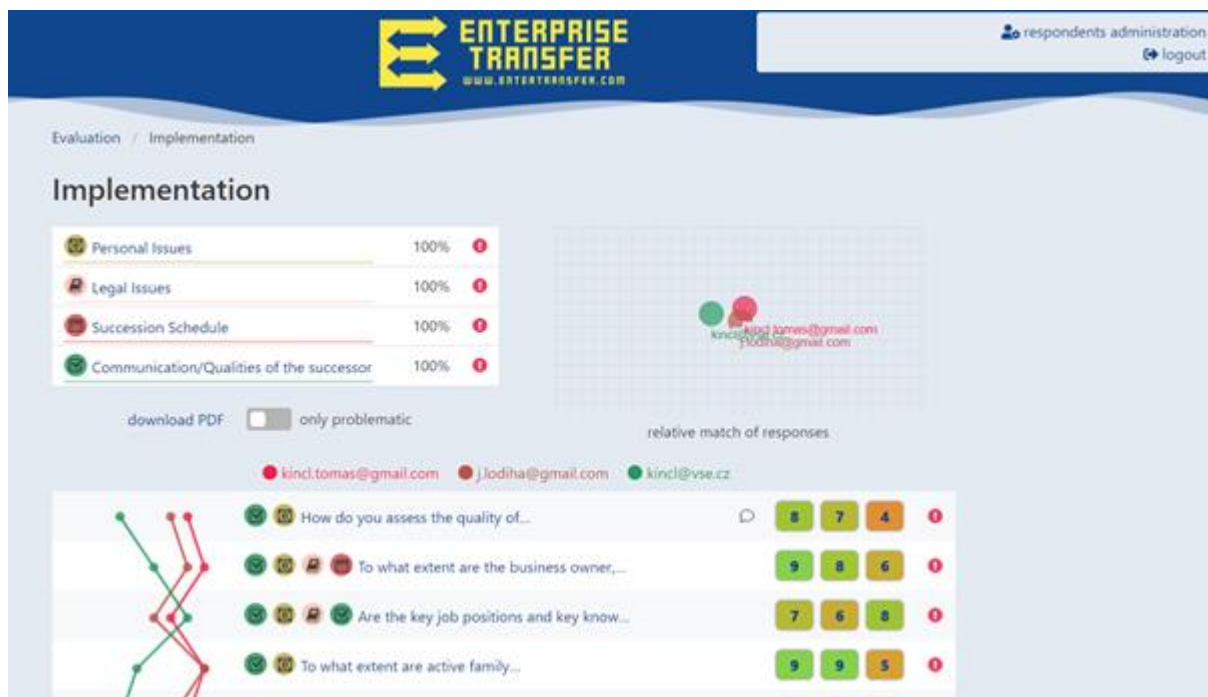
ENTERPRISE TRANSFER
WWW.ENTERTRANSFER.COM

respondents administration
logout

Evaluation / Implementation

Implementation

| | | |
|---|---|---|
| Personal Issues | 100% | ! |
| Legal Issues | 100% | ! |
| Succession Schedule | 100% | ! |
| Communication/Qualities of the successor | 100% | ! |

kincl.tomas@gmail.com
j.lodiha@gmail.com
kincl@vse.cz

download PDF only problematic

relative match of responses

kincl.tomas@gmail.com j.lodiha@gmail.com kincl@vse.cz

| | | | | |
|---|---|---|---|---|
| How do you assess the quality of... | 8 | 7 | 4 | ! |
| To what extent are the business owner,... | 9 | 8 | 6 | ! |
| Are the key job positions and key know... | 7 | 6 | 8 | ! |
| To what extent are active family... | 9 | 9 | 5 | ! |